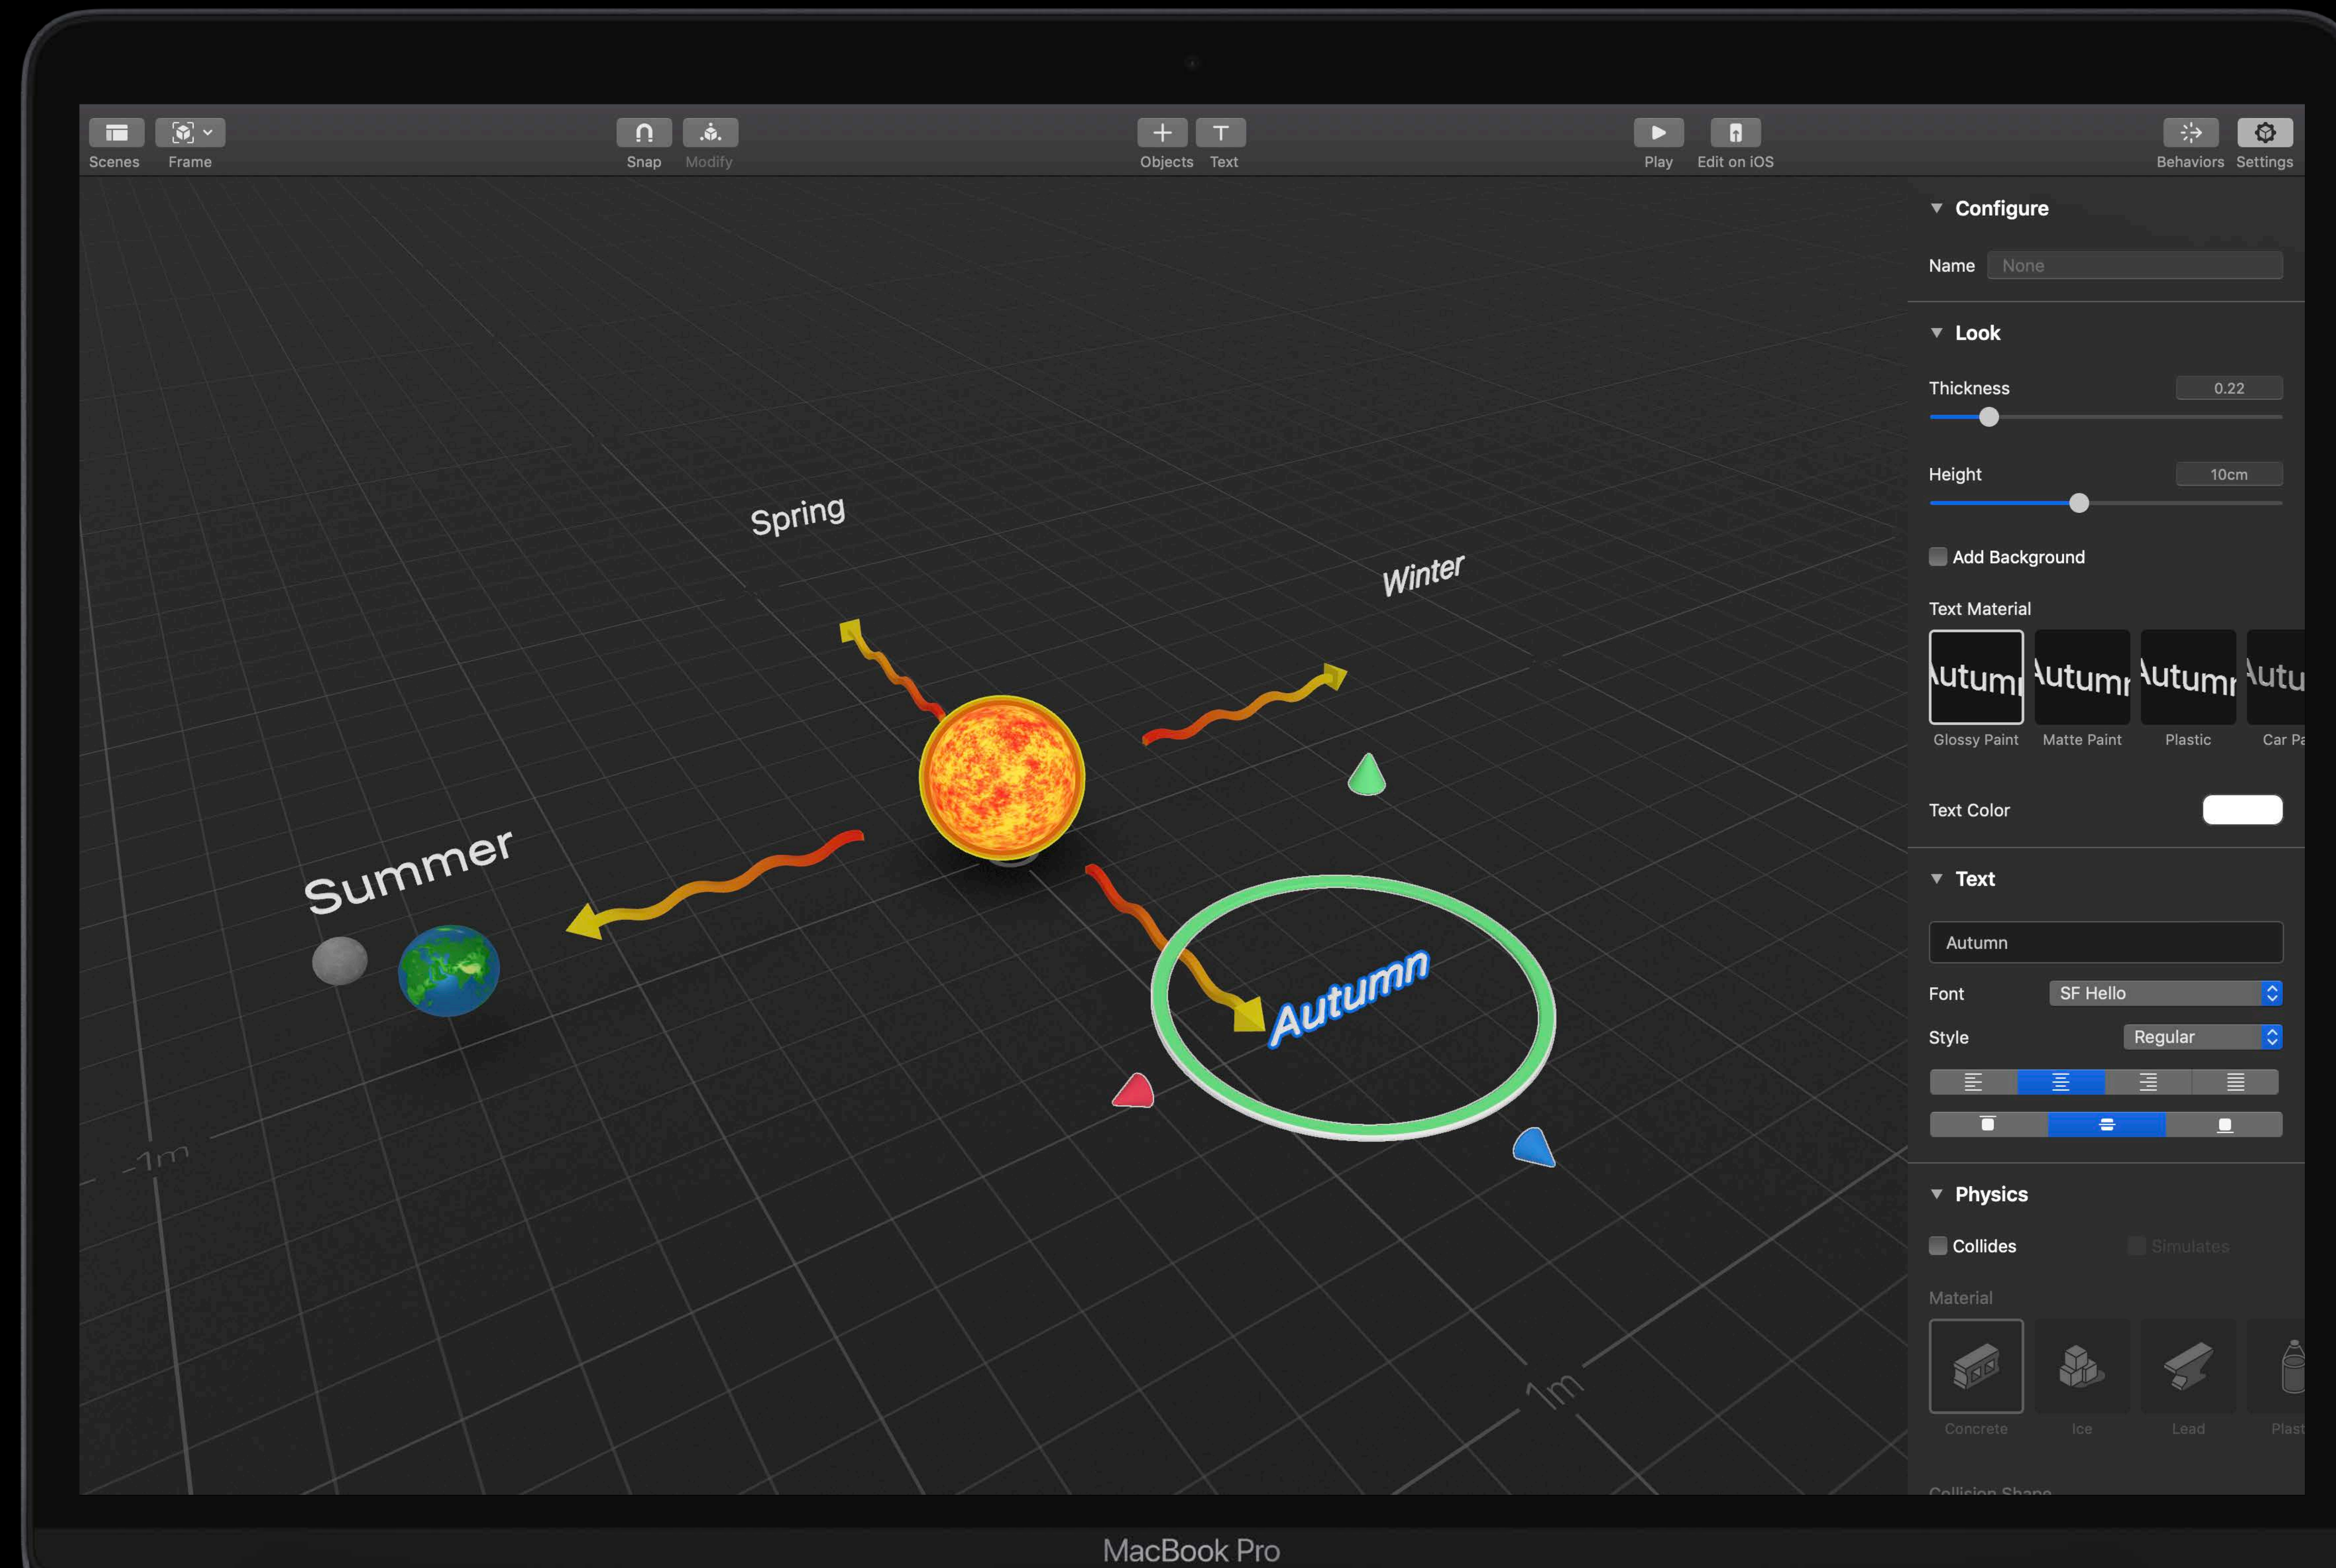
Scenes Frame Snap Modify Objects Text Play Edit on iOS Behaviors Settings

Spring

Winter

Summer

Autumn

-1m

1m

Configure

Name None

Look

Thickness 0.22

Height 10cm

Add Background

Text Material

Autumn Autumn Autumn Autu

Glossy Paint Matte Paint Plastic Car Pa

Text Color

Text

Autumn

Font SF Hello

Style Regular

Physics

Collides Simulates

Material

Concrete Ice Lead Plast

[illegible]

MacBook Pro